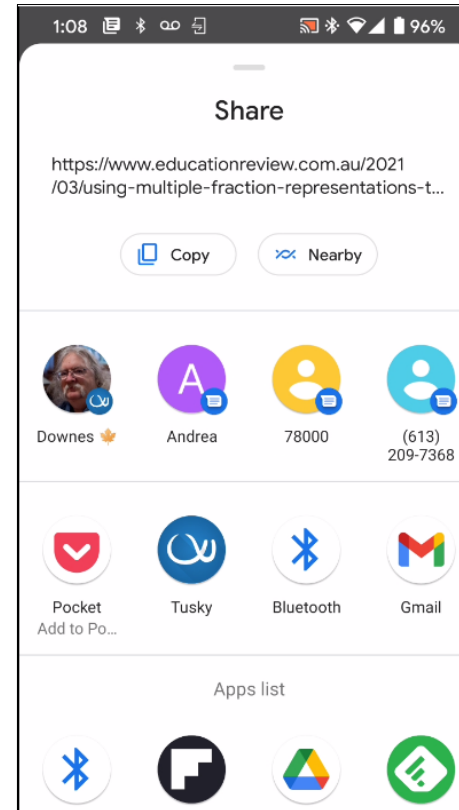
1:08 96%

Share

https://www.educationreview.com.au/2021/03/using-multiple-fraction-representations-t...

Copy Nearby

Downes 🍁
Andrea
78000
(613) 209-7368

Pocket
Add to Po...
Tusky
Bluetooth
Gmail

Apps list